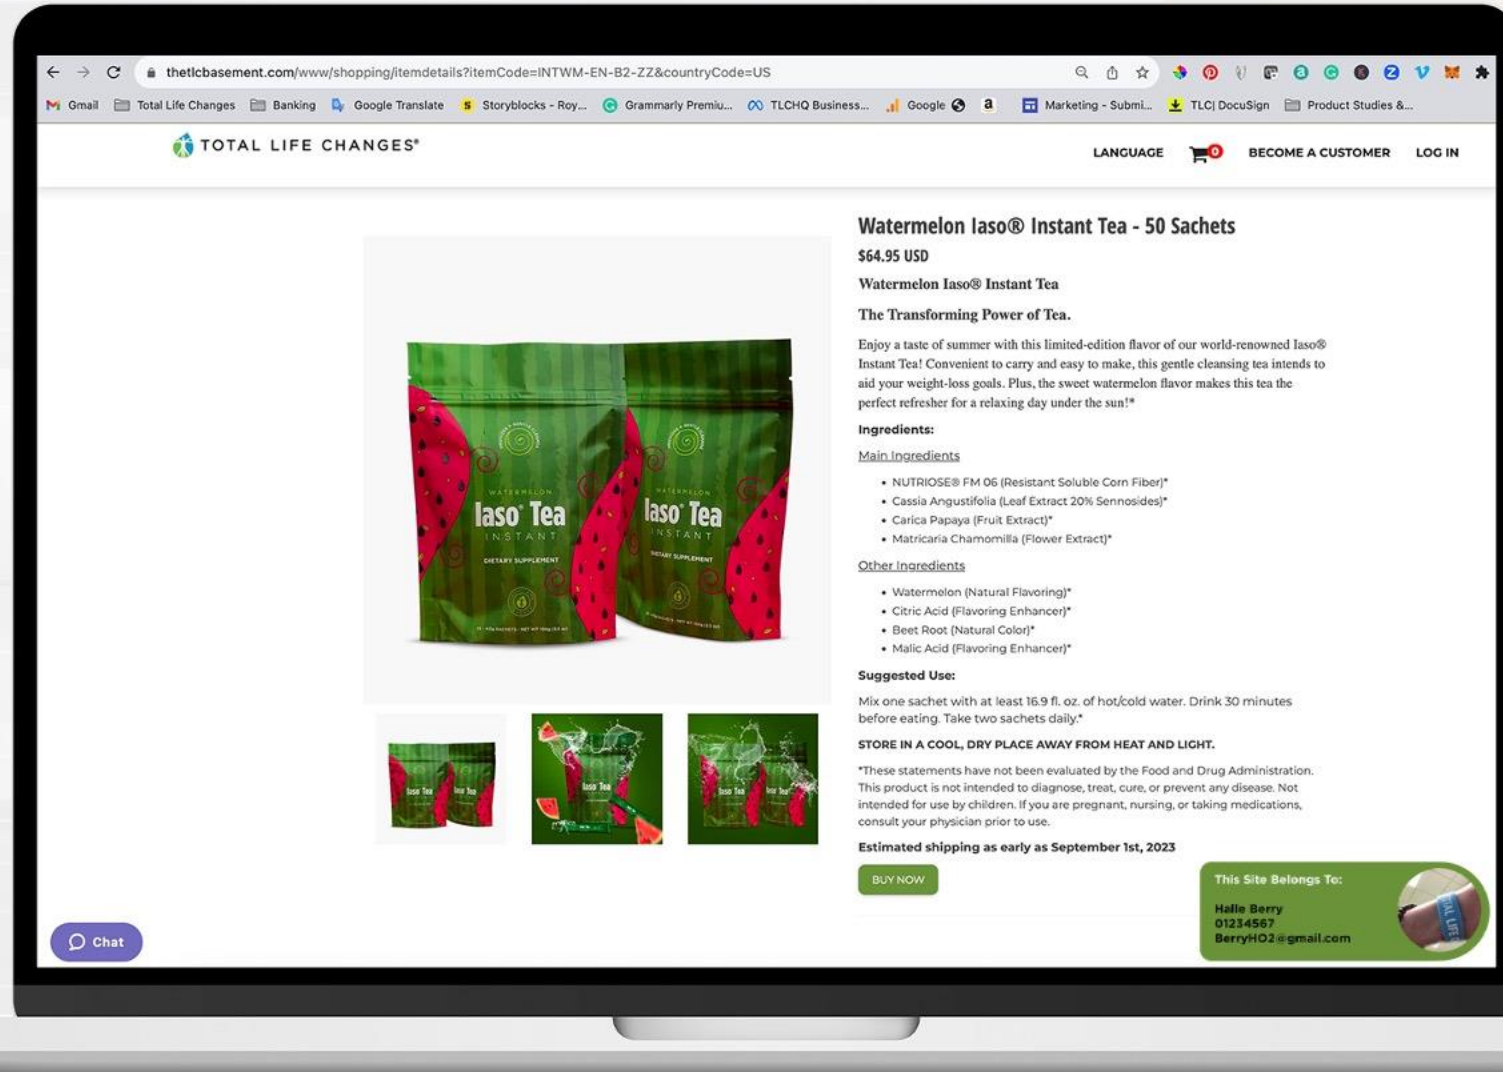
thetlcbasement.com/www/shopping/itemdetails?itemCode=INTWM-EN-B2-ZZ&countryCode=US

Gmail Total Life Changes Banking Google Translate Storyblocks - Roy... Grammarly Premiu... TLCHQ Business... Google a Marketing - Submi... TLC| DocuSign Product Studies &...

TOTAL LIFE CHANGES®

LANGUAGE 0 BECOME A CUSTOMER LOG IN

Iaso® Tea INSTANT DIETARY SUPPLEMENT

Iaso® Tea INSTANT DIETARY SUPPLEMENT

Watermelon Iaso® Instant Tea - 50 Sachets

$64.95 USD

Watermelon Iaso® Instant Tea

The Transforming Power of Tea.

Enjoy a taste of summer with this limited-edition flavor of our world-renowned Iaso® Instant Tea! Convenient to carry and easy to make, this gentle cleansing tea intends to aid your weight-loss goals. Plus, the sweet watermelon flavor makes this tea the perfect refresher for a relaxing day under the sun!*

Ingredients:

Main Ingredients

- NUTRIOSE® FM 06 (Resistant Soluble Corn Fiber)*
- Cassia Angustifolia (Leaf Extract 20% Sennosides)*
- Carica Papaya (Fruit Extract)*
- Matricaria Chamomilla (Flower Extract)*

Other Ingredients

- Watermelon (Natural Flavoring)*
- Citric Acid (Flavoring Enhancer)*
- Beet Root (Natural Color)*
- Malic Acid (Flavoring Enhancer)*

Suggested Use:

Mix one sachet with at least 16.9 fl. oz. of hot/cold water. Drink 30 minutes before eating. Take two sachets daily.*

STORE IN A COOL, DRY PLACE AWAY FROM HEAT AND LIGHT.

*These statements have not been evaluated by the Food and Drug Administration. This product is not intended to diagnose, treat, cure, or prevent any disease. Not intended for use by children. If you are pregnant, nursing, or taking medications, consult your physician prior to use.

Estimated shipping as early as September 1st, 2023

BUY NOW

Chat

This Site Belongs To:

Halle Berry
01234567
BerryHO2@gmail.com